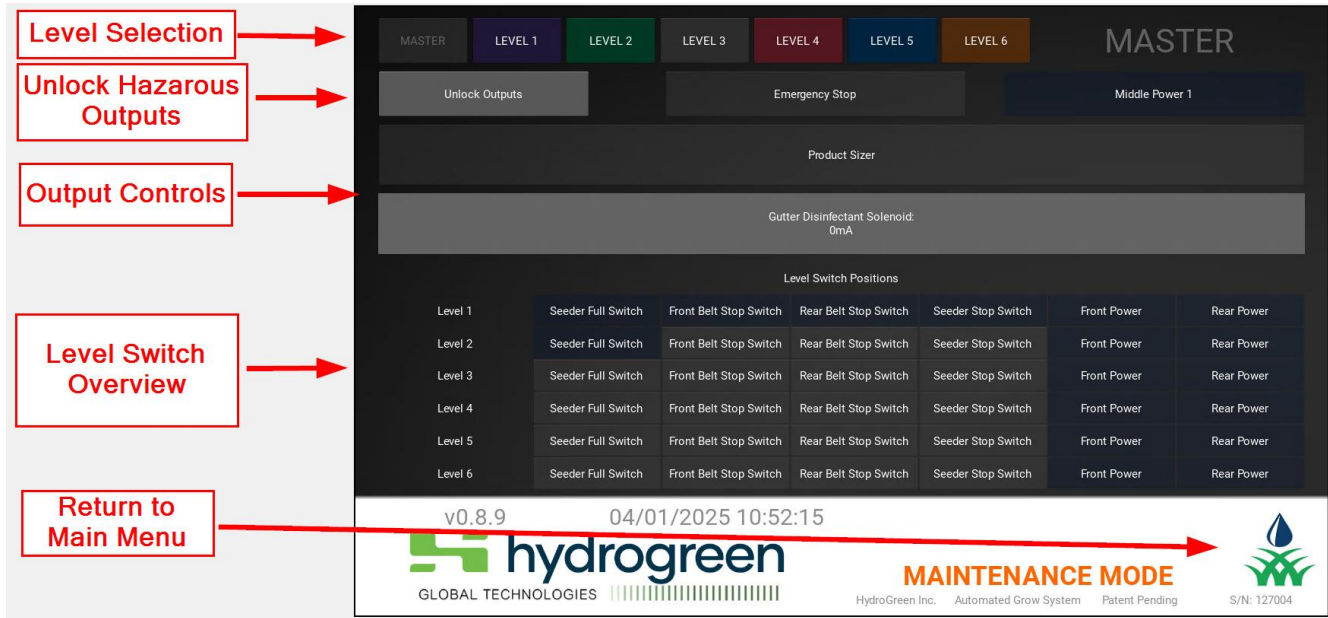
Level Selection

Unlock Hazarous Outputs

Output Controls

Level Switch Overview

Return to Main Menu

MASTER LEVEL 1 LEVEL 2 LEVEL 3 LEVEL 4 LEVEL 5 LEVEL 6

MASTER

Unlock Outputs

Emergency Stop

Middle Power 1

Product Sizer

Gutter Disinfectant Solenoid:
0mA

Level Switch Positions

| Level 1 | Seeder Full Switch | Front Belt Stop Switch | Rear Belt Stop Switch | Seeder Stop Switch | Front Power | Rear Power |
|---|---|---|---|---|---|---|
| Level 2 | Seeder Full Switch | Front Belt Stop Switch | Rear Belt Stop Switch | Seeder Stop Switch | Front Power | Rear Power |
| Level 3 | Seeder Full Switch | Front Belt Stop Switch | Rear Belt Stop Switch | Seeder Stop Switch | Front Power | Rear Power |
| Level 4 | Seeder Full Switch | Front Belt Stop Switch | Rear Belt Stop Switch | Seeder Stop Switch | Front Power | Rear Power |
| Level 5 | Seeder Full Switch | Front Belt Stop Switch | Rear Belt Stop Switch | Seeder Stop Switch | Front Power | Rear Power |
| Level 6 | Seeder Full Switch | Front Belt Stop Switch | Rear Belt Stop Switch | Seeder Stop Switch | Front Power | Rear Power |

v0.8.9 04/01/2025 10:52:15

hydrogreen
GLOBAL TECHNOLOGIES

MAINTENANCE MODE

HydroGreen Inc. Automated Grow System Patent Pending S/N: 127004